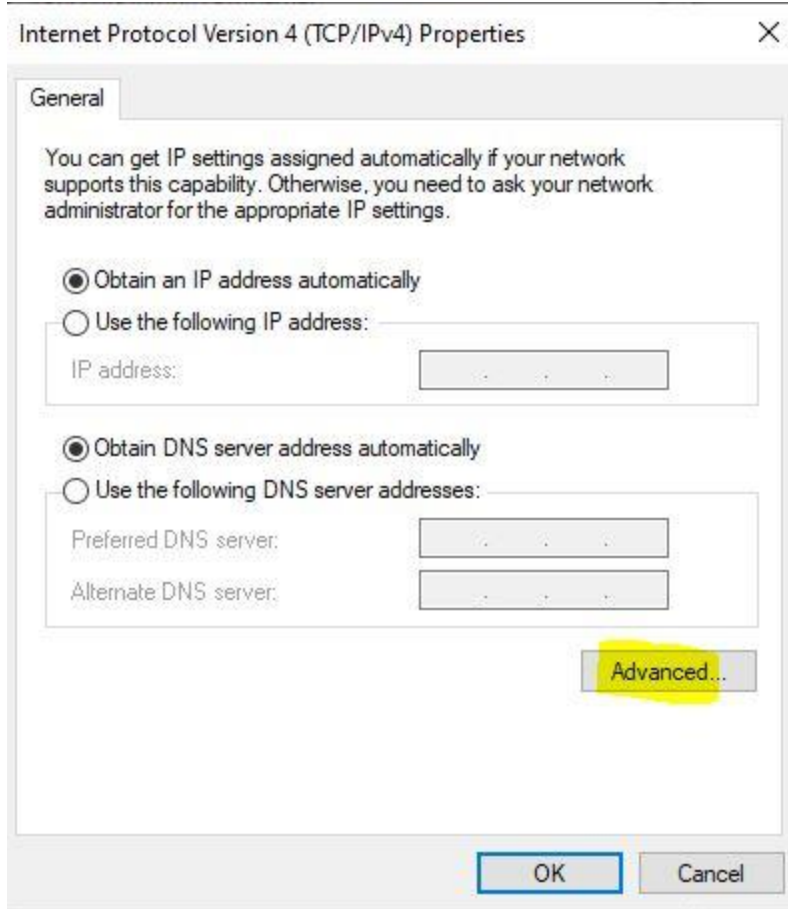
Internet Protocol Version 4 (TCP/IPv4) Properties

×

General

You can get IP settings assigned automatically if your network supports this capability. Otherwise, you need to ask your network administrator for the appropriate IP settings.

Obtain an IP address automatically

Use the following IP address:

IP address:

. . .

Obtain DNS server address automatically

Use the following DNS server addresses:

Preferred DNS server:

. . .

Alternate DNS server:

. . .

Advanced...

OK

Cancel